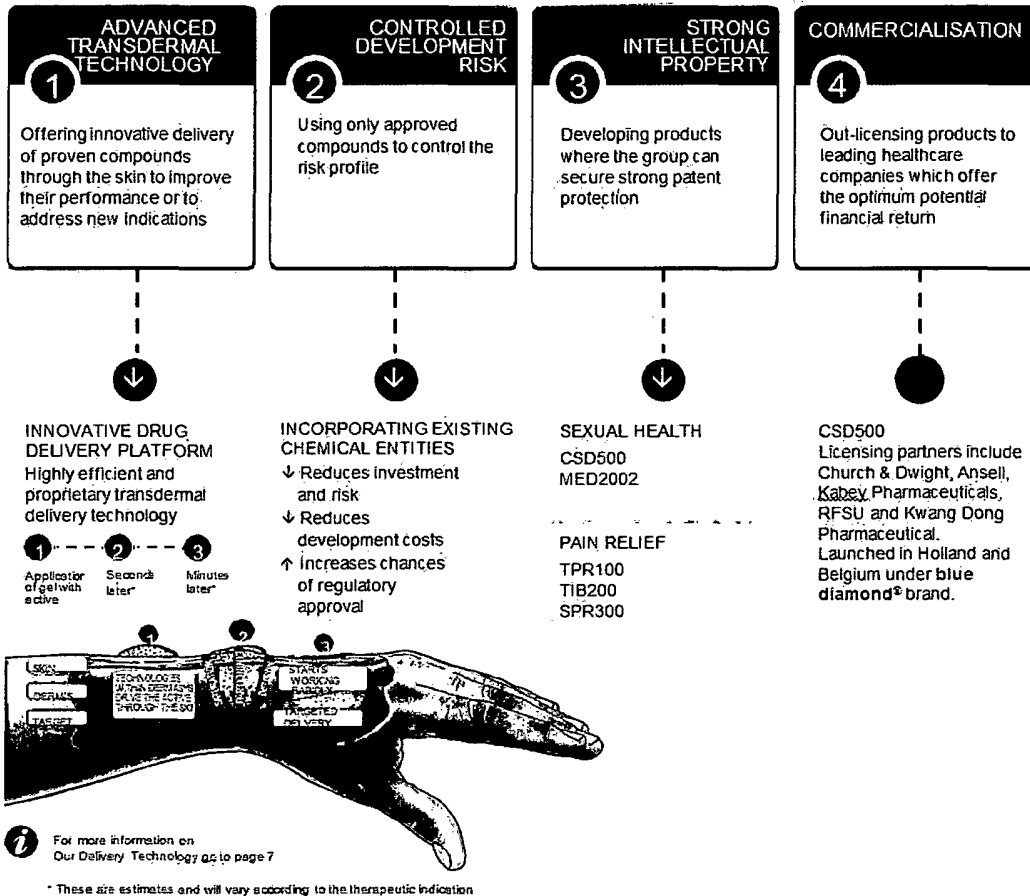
ADVANCED TRANSDERMAL TECHNOLOGY

1

Offering innovative delivery of proven compounds through the skin to improve their performance or to address new indications

CONTROLLED DEVELOPMENT RISK

2

Using only approved compounds to control the risk profile

STRONG INTELLECTUAL PROPERTY

3

Developing products where the group can secure strong patent protection

COMMERCIALISATION

4

Out-licensing products to leading healthcare companies which offer the optimum potential financial return

INNOVATIVE DRUG DELIVERY PLATFORM
Highly efficient and proprietary transdermal delivery technology

1 Application of gel with active
2 Seconds later*
3 Minutes later*

INCORPORATING EXISTING CHEMICAL ENTITIES
↓ Reduces investment and risk
↓ Reduces development costs
↑ Increases chances of regulatory approval

SEXUAL HEALTH
CSD500
MED2002

PAIN RELIEF
TPR100
TIB200
SPR300

CSD500
Licensing partners include Church & Dwight, Ansell, Kabey Pharmaceuticals, RFSU and Kwang Dong Pharmaceutical.
Launched in Holland and Belgium under blue diamond® brand.

1 2 3

SKIN
DERMIS
TARGET

TECHNOLOGIES WITHIN DERMAL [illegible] DRIVE THE ACTIVE THROUGH THE SKIN

STARTS WORKING RAPIDLY

TARGETED DELIVERY

For more information on Our Delivery Technology go to page 7

* These are estimates and will vary according to the therapeutic indication